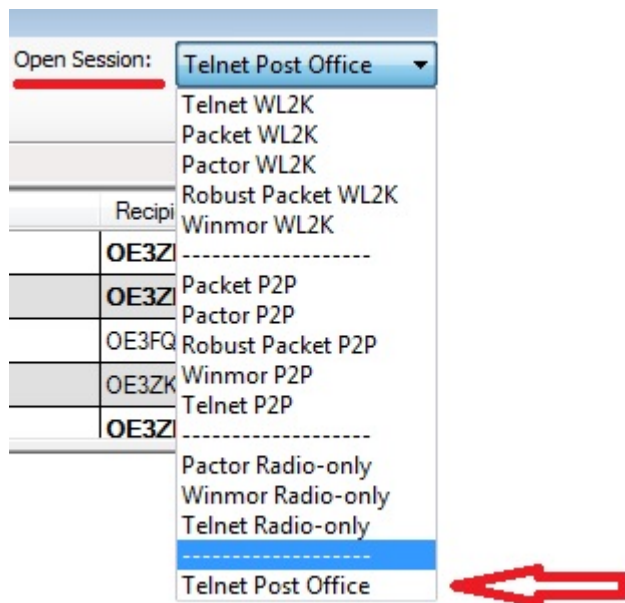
Open Session: Telnet Post Office

Recipi
OE3ZI
OE3ZI
OE3FQ
OE3ZK
OE3ZI

Telnet WL2K
Packet WL2K
Pactor WL2K
Robust Packet WL2K
Winmor WL2K
-------------------
Packet P2P
Pactor P2P
Robust Packet P2P
Winmor P2P
Telnet P2P
-------------------
Pactor Radio-only
Winmor Radio-only
Telnet Radio-only
-------------------
Telnet Post Office